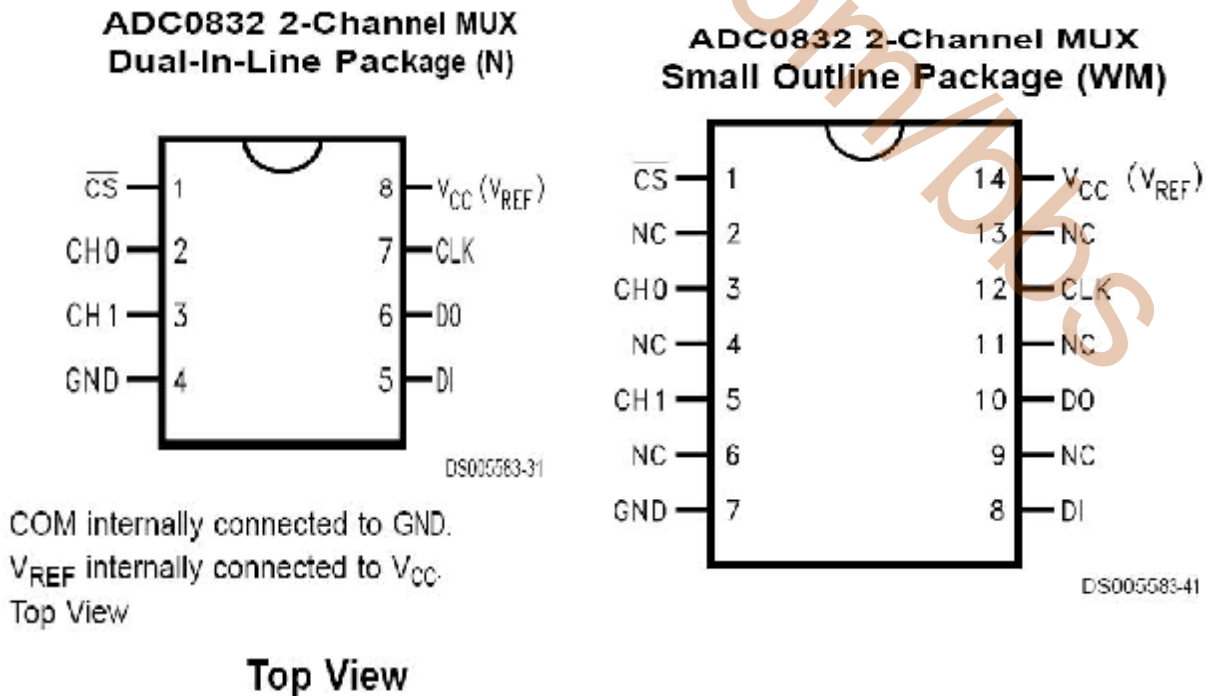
ADC0832 2-Channel MUX
Dual-In-Line Package (N)

$\overline{CS}$ 1
CH0 2
CH1 3
GND 4
8 $V_{CC}$ ($V_{REF}$)
7 CLK
6 DO
5 DI

DS005583-31

COM internally connected to GND.
$V_{REF}$ internally connected to $V_{CC}$.
Top View

ADC0832 2-Channel MUX
Small Outline Package (WM)

$\overline{CS}$ 1
NC 2
CH0 3
NC 4
CH1 5
NC 6
GND 7
14 $V_{CC}$ ($V_{REF}$)
13 NC
12 CLK
11 NC
10 DO
9 NC
8 DI

DS005583-41

Top View